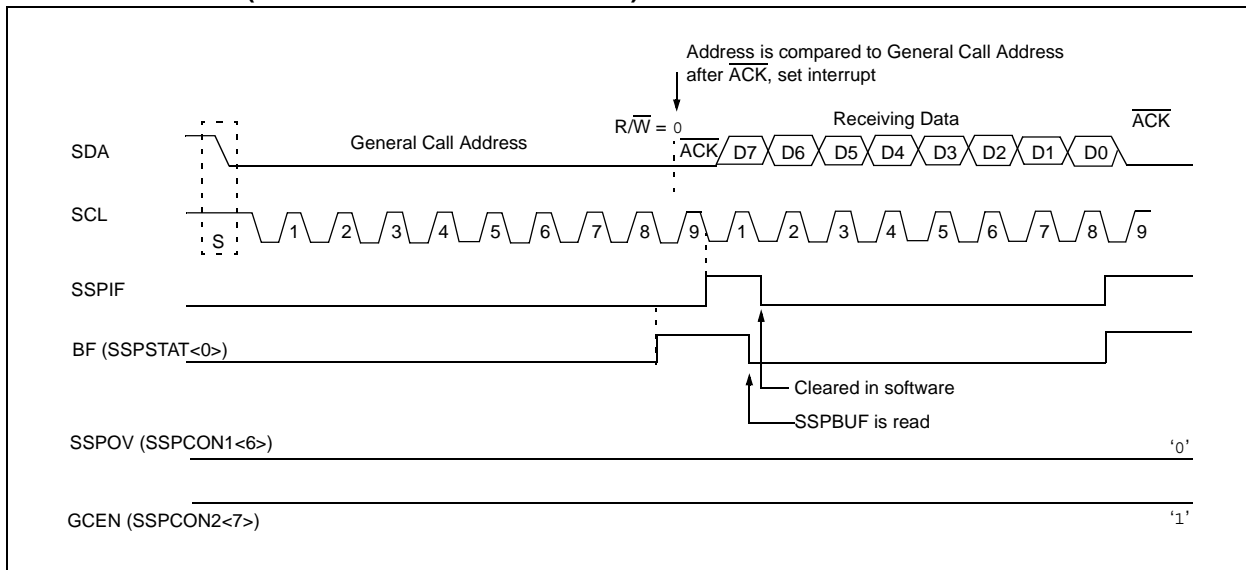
Address is compared to General Call Address after $\overline{ACK}$, set interrupt

$R/\overline{W} = 0$

General Call Address

Receiving Data

$\overline{ACK}$

$\overline{ACK}$

SDA

D7 D6 D5 D4 D3 D2 D1 D0

SCL

S

1 2 3 4 5 6 7 8 9 1 2 3 4 5 6 7 8 9

SSPIF

BF (SSPSTAT<0>)

Cleared in software

SSPBUF is read

SSPOV (SSPCON1<6>)

'0'

GCEN (SSPCON2<7>)

'1'